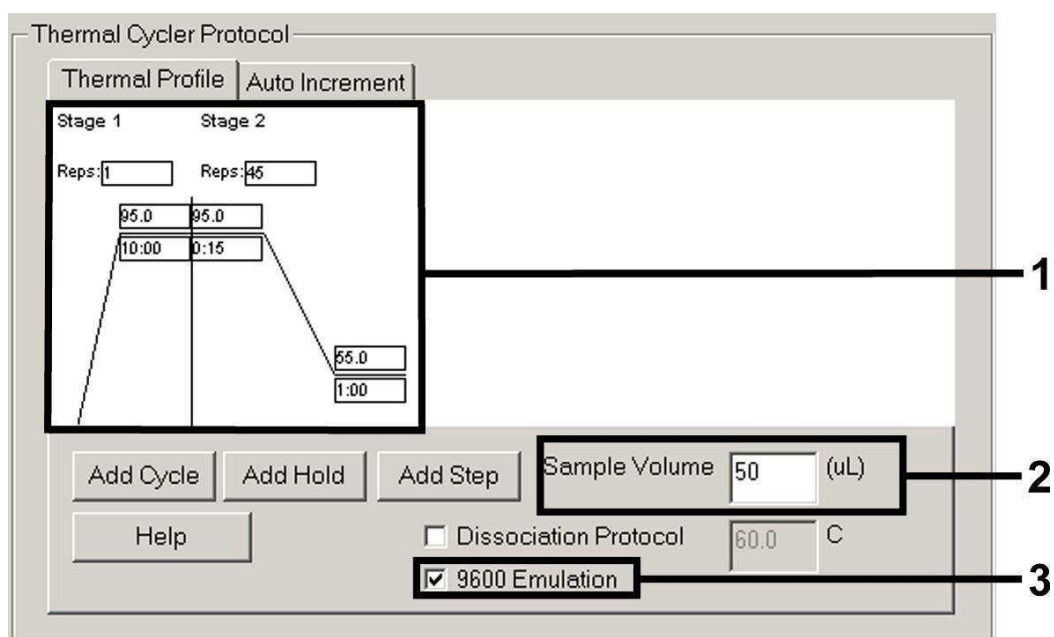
Thermal Cycler Protocol

Thermal Profile | Auto Increment

Stage 1

Reps: 1

Stage 2

Reps: 45

95.0
10:00

95.0
0:15

55.0
1:00

1

Add Cycle | Add Hold | Add Step

Sample Volume 50 (uL)

2

Help

☐ Dissociation Protocol 60.0 C

☑ 9600 Emulation

3